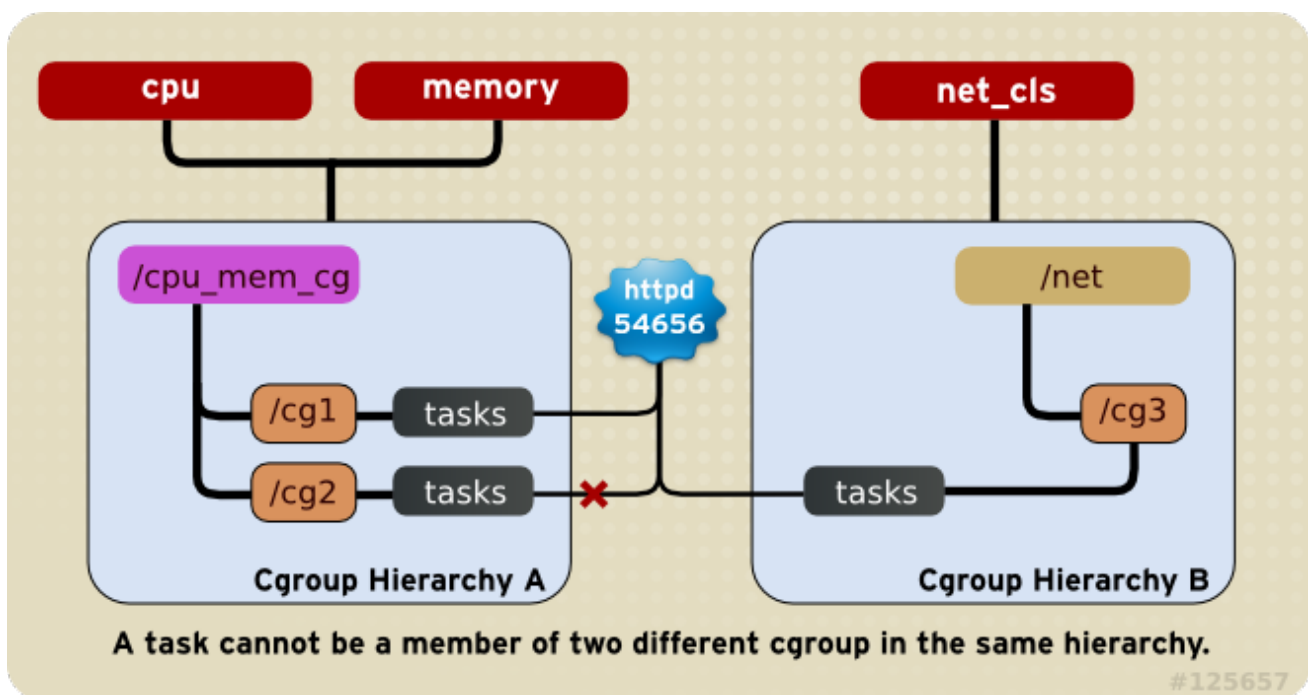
cpu

memory

net_cls

/cpu_mem_cg

httpd
54656

/net

/cg1

tasks

/cg3

/cg2

tasks

tasks

Cgroup Hierarchy A

Cgroup Hierarchy B

A task cannot be a member of two different cgroup in the same hierarchy.

#125657